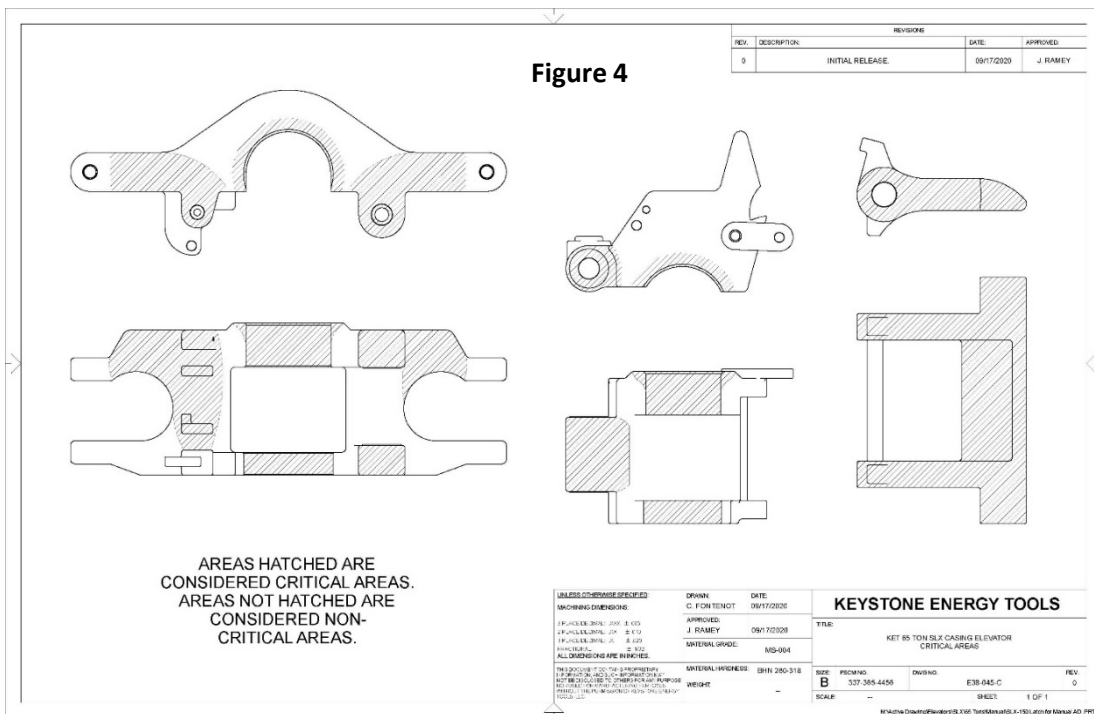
REVISIONS

| REV. | DESCRIPTION: | DATE: | APPROVED: |
|---|---|---|---|
| 0 | INITIAL RELEASE. | 09/17/2020 | J. RAMEY |

Figure 4

AREAS HATCHED ARE CONSIDERED CRITICAL AREAS. AREAS NOT HATCHED ARE CONSIDERED NON-CRITICAL AREAS.

UNLESS OTHERWISE SPECIFIED:
MACHINING DIMENSIONS:
3 PLACE DECIMAL .XXX ± .005
2 PLACE DECIMAL .XX ± .010
1 PLACE DECIMAL .X ± .020
FRACTIONAL ± 1/32
ALL DIMENSIONS ARE IN INCHES.

THIS DOCUMENT CONTAINS PROPRIETARY INFORMATION AND SUCH INFORMATION MAY NOT BE DISCLOSED TO OTHERS FOR ANY PURPOSE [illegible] KEYSTONE ENERGY TOOLS, LLC.

DRAWN: C. FONTENOT
DATE: 09/17/2020
APPROVED: J. RAMEY 09/17/2020
MATERIAL GRADE: MS-004
MATERIAL HARDNESS: BHN 280-318
WEIGHT: –

KEYSTONE ENERGY TOOLS

TITLE:
KET 65 TON SLX CASING ELEVATOR
CRITICAL AREAS

SIZE: B
PSCM NO. 337-385-4456
DWG NO. E38-045-C
REV. 0
SCALE: --
SHEET: 1 OF 1

K:\Active Drawings\Elevators\SLX65 Tons\Manual\SLX-150 Latch for Manual.AO.PRT